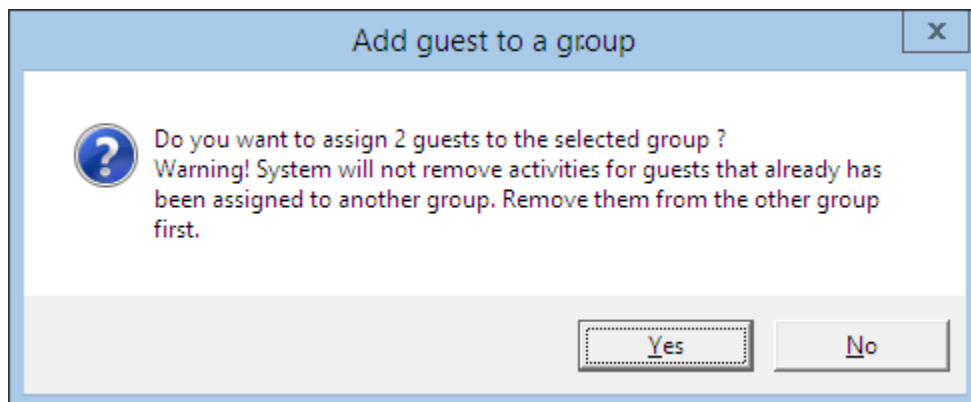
Add guest to a group

x

Do you want to assign 2 guests to the selected group ?
Warning! System will not remove activities for guests that already has been assigned to another group. Remove them from the other group first.

Yes

No